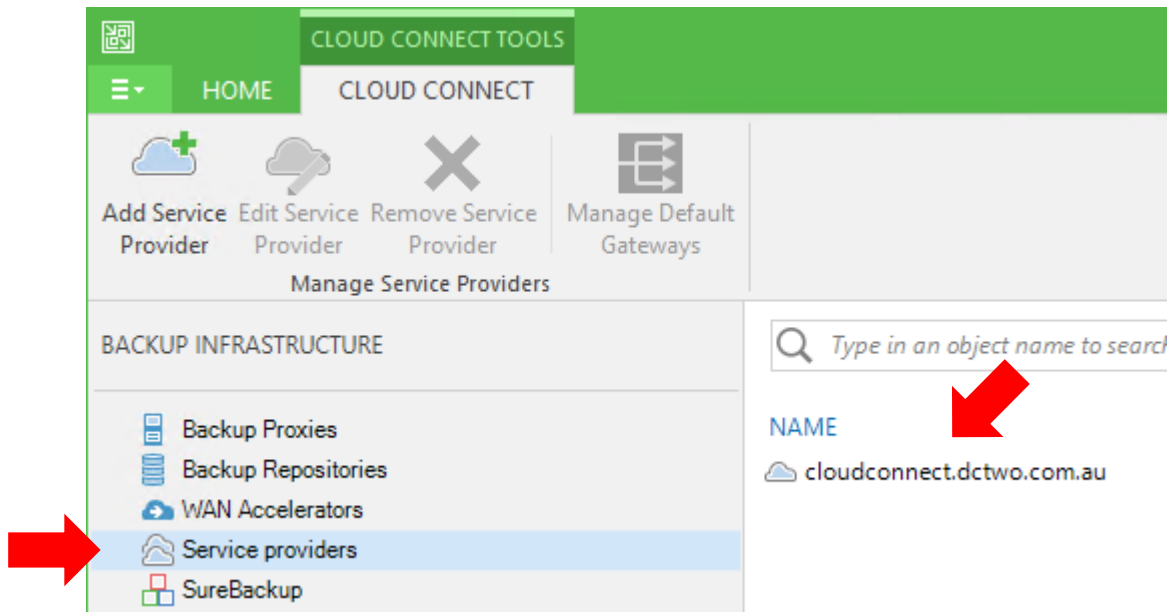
CLOUD CONNECT TOOLS

HOME

CLOUD CONNECT

Add Service Provider

Edit Service Provider

Remove Service Provider

Manage Default Gateways

Manage Service Providers

BACKUP INFRASTRUCTURE

Backup Proxies

Backup Repositories

WAN Accelerators

Service providers

SureBackup

Type in an object name to search

NAME

cloudconnect.dctwo.com.au